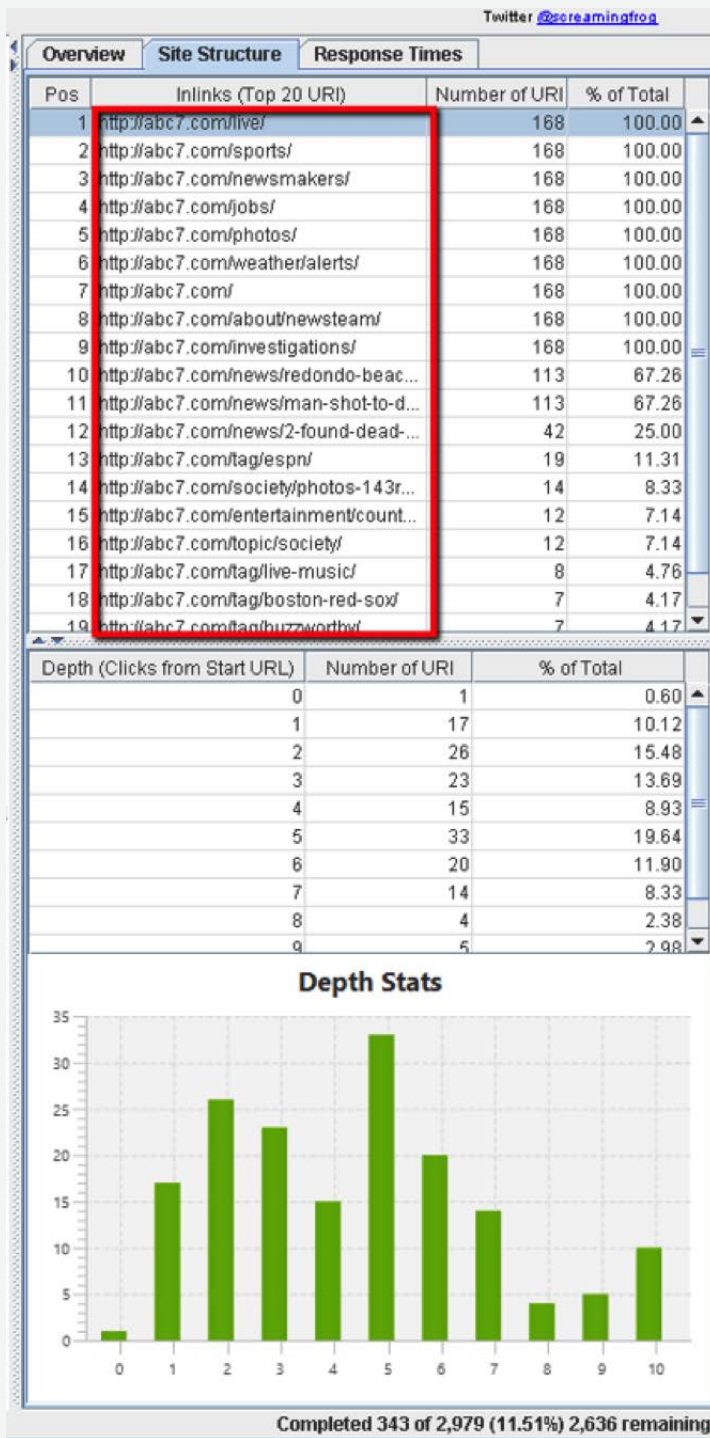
Twitter @screamingfrog

Overview | Site Structure | Response Times

| Pos | Inlinks (Top 20 URI) | Number of URI | % of Total |
|---|---|---|---|
| 1 | http://abc7.com/live/ | 168 | 100.00 |
| 2 | http://abc7.com/sports/ | 168 | 100.00 |
| 3 | http://abc7.com/newsmakers/ | 168 | 100.00 |
| 4 | http://abc7.com/jobs/ | 168 | 100.00 |
| 5 | http://abc7.com/photos/ | 168 | 100.00 |
| 6 | http://abc7.com/weather/alerts/ | 168 | 100.00 |
| 7 | http://abc7.com/ | 168 | 100.00 |
| 8 | http://abc7.com/about/newsteam/ | 168 | 100.00 |
| 9 | http://abc7.com/investigations/ | 168 | 100.00 |
| 10 | http://abc7.com/news/redondo-beac... | 113 | 67.26 |
| 11 | http://abc7.com/news/man-shot-to-d... | 113 | 67.26 |
| 12 | http://abc7.com/news/2-found-dead-... | 42 | 25.00 |
| 13 | http://abc7.com/tag/espn/ | 19 | 11.31 |
| 14 | http://abc7.com/society/photos-143r... | 14 | 8.33 |
| 15 | http://abc7.com/entertainment/count... | 12 | 7.14 |
| 16 | http://abc7.com/topic/society/ | 12 | 7.14 |
| 17 | http://abc7.com/tag/live-music/ | 8 | 4.76 |
| 18 | http://abc7.com/tag/boston-red-sox/ | 7 | 4.17 |
| 19 | http://abc7.com/tag/buzzworthy/ | 7 | 4.17 |

| Depth (Clicks from Start URL) | Number of URI | % of Total |
|---|---|---|
| 0 | 1 | 0.60 |
| 1 | 17 | 10.12 |
| 2 | 26 | 15.48 |
| 3 | 23 | 13.69 |
| 4 | 15 | 8.93 |
| 5 | 33 | 19.64 |
| 6 | 20 | 11.90 |
| 7 | 14 | 8.33 |
| 8 | 4 | 2.38 |
| 9 | 5 | 2.98 |

Depth Stats

35 30 25 20 15 10 5 0

0 1 2 3 4 5 6 7 8 9 10

Completed 343 of 2,979 (11.51%) 2,636 remaining